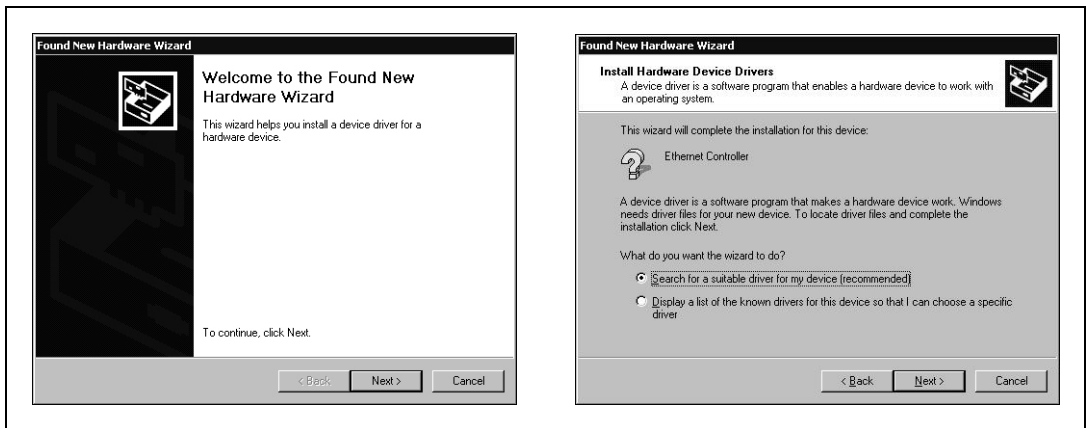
Found New Hardware Wizard

Welcome to the Found New Hardware Wizard

This wizard helps you install a device driver for a hardware device.

To continue, click Next.

< Back Next > Cancel

Found New Hardware Wizard

Install Hardware Device Drivers

A device driver is a software program that enables a hardware device to work with an operating system.

This wizard will complete the installation for this device:

Ethernet Controller

A device driver is a software program that makes a hardware device work. Windows needs driver files for your new device. To locate driver files and complete the installation click Next.

What do you want the wizard to do?

Search for a suitable driver for my device (recommended)

Display a list of the known drivers for this device so that I can choose a specific driver

< Back Next > Cancel